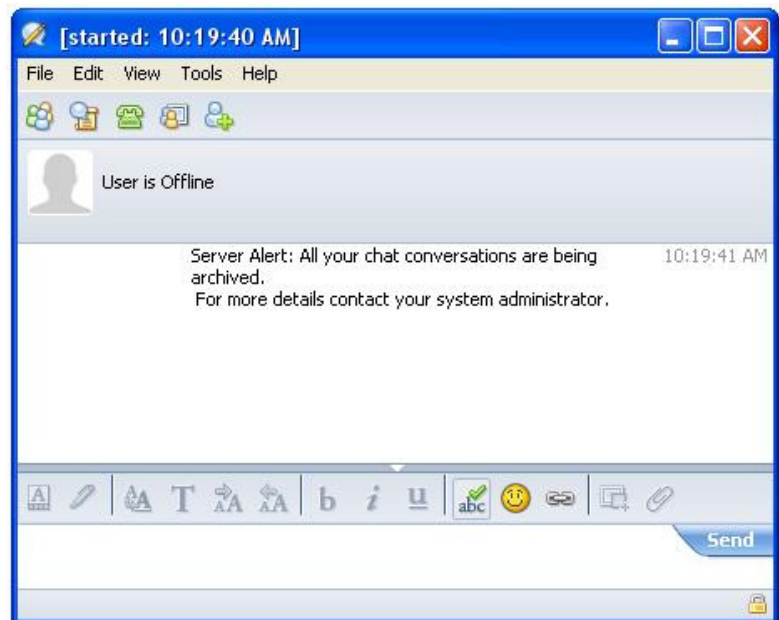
[started: 10:19:40 AM]

File Edit View Tools Help

User is Offline

Server Alert: All your chat conversations are being archived.
For more details contact your system administrator.

10:19:41 AM

b i u abc

Send